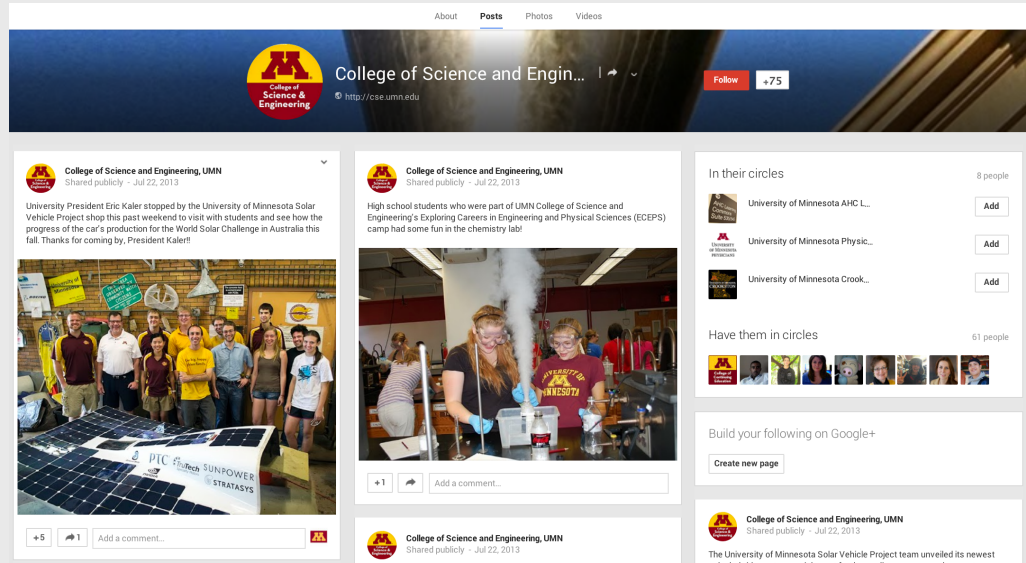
About Posts Photos Videos

College of Science & Engineering

College of Science and Engin...

http://cse.umn.edu

Follow +75

College of Science and Engineering, UMN
Shared publicly - Jul 22, 2013

University President Eric Kaler stopped by the University of Minnesota Solar Vehicle Project shop this past weekend to visit with students and see how the progress of the car's production for the World Solar Challenge in Australia this fall. Thanks for coming by, President Kaler!!

PTC SUNPOWER STRATASYS

+5 1 Add a comment...

College of Science and Engineering, UMN
Shared publicly - Jul 22, 2013

High school students who were part of UMN College of Science and Engineering's Exploring Careers in Engineering and Physical Sciences (ECEPS) camp had some fun in the chemistry lab!

UNIVERSITY OF MINNESOTA

+1 Add a comment...

College of Science and Engineering, UMN
Shared publicly - Jul 22, 2013

In their circles 8 people

University of Minnesota AHC L... Add

University of Minnesota Physic... Add

University of Minnesota Crook... Add

Have them in circles 61 people

Build your following on Google+

Create new page

College of Science and Engineering, UMN
Shared publicly - Jul 22, 2013

The University of Minnesota Solar Vehicle Project team unveiled its newest